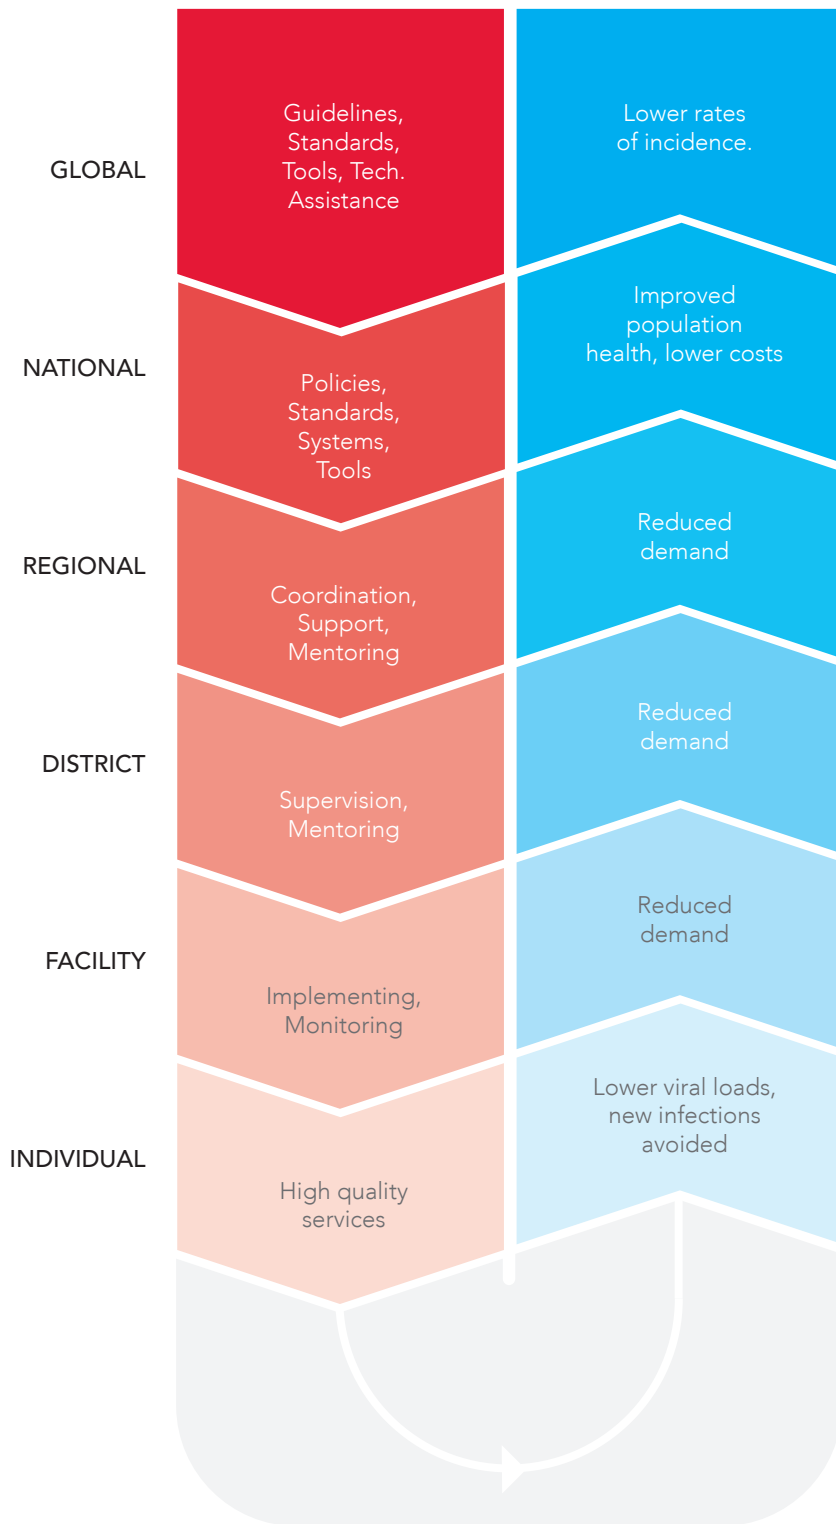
GLOBAL

Guidelines, Standards, Tools, Tech. Assistance

Lower rates of incidence.

NATIONAL

Policies, Standards, Systems, Tools

Improved population health, lower costs

REGIONAL

Coordination, Support, Mentoring

Reduced demand

DISTRICT

Supervision, Mentoring

Reduced demand

FACILITY

Implementing, Monitoring

Reduced demand

INDIVIDUAL

High quality services

Lower viral loads, new infections avoided